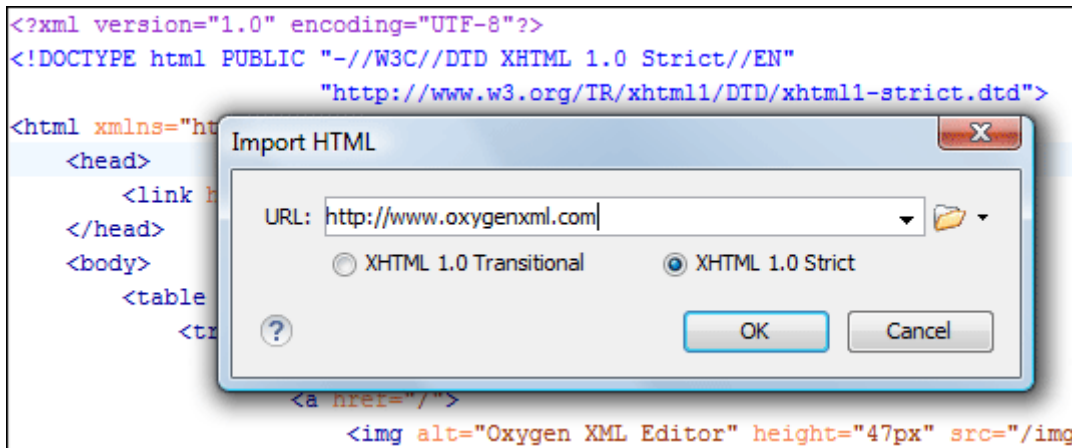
<?xml version="1.0" encoding="UTF-8"?>
<!DOCTYPE html PUBLIC "-//W3C//DTD XHTML 1.0 Strict//EN"
"http://www.w3.org/TR/xhtml1/DTD/xhtml1-strict.dtd">
<html xmlns="ht
<head>
<link h
</head>
<body>
<table
<tr
<a href="/">
<img alt="Oxygen XML Editor" height="47px" src="/img

Import HTML
X
URL: http://www.oxygenxml.com
XHTML 1.0 Transitional
XHTML 1.0 Strict
?
OK
Cancel